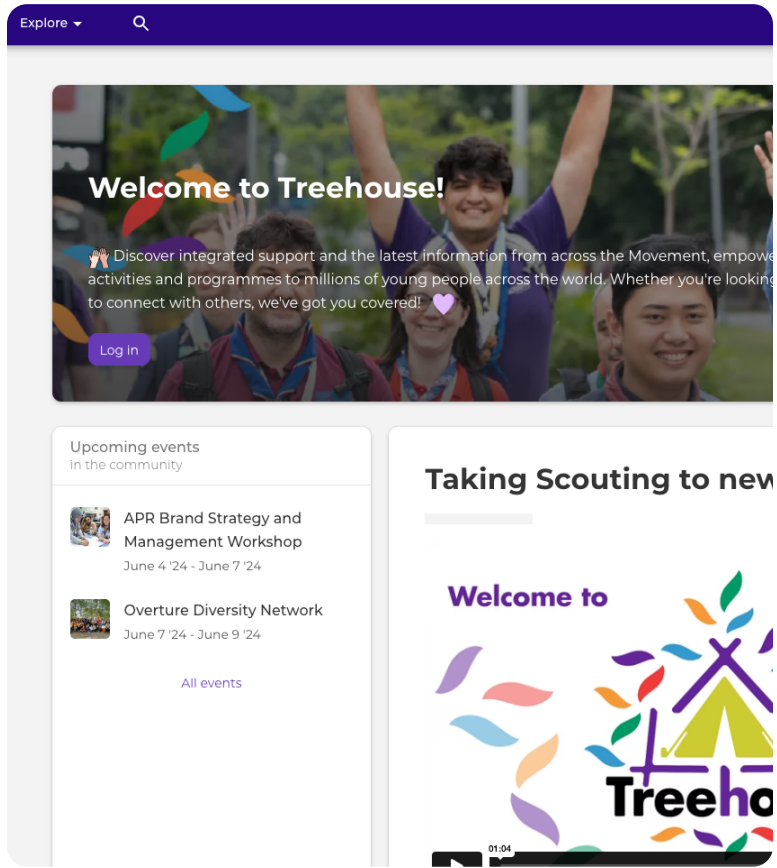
Explore

Welcome to Treehouse!

🙌 Discover integrated support and the latest information from across the Movement, empowe activities and programmes to millions of young people across the world. Whether you're lookin to connect with others, we've got you covered! 💜

Log in

Upcoming events
in the community

APR Brand Strategy and Management Workshop
June 4 '24 - June 7 '24

Overture Diversity Network
June 7 '24 - June 9 '24

All events

Taking Scouting to new

Welcome to

Treeho

01:04